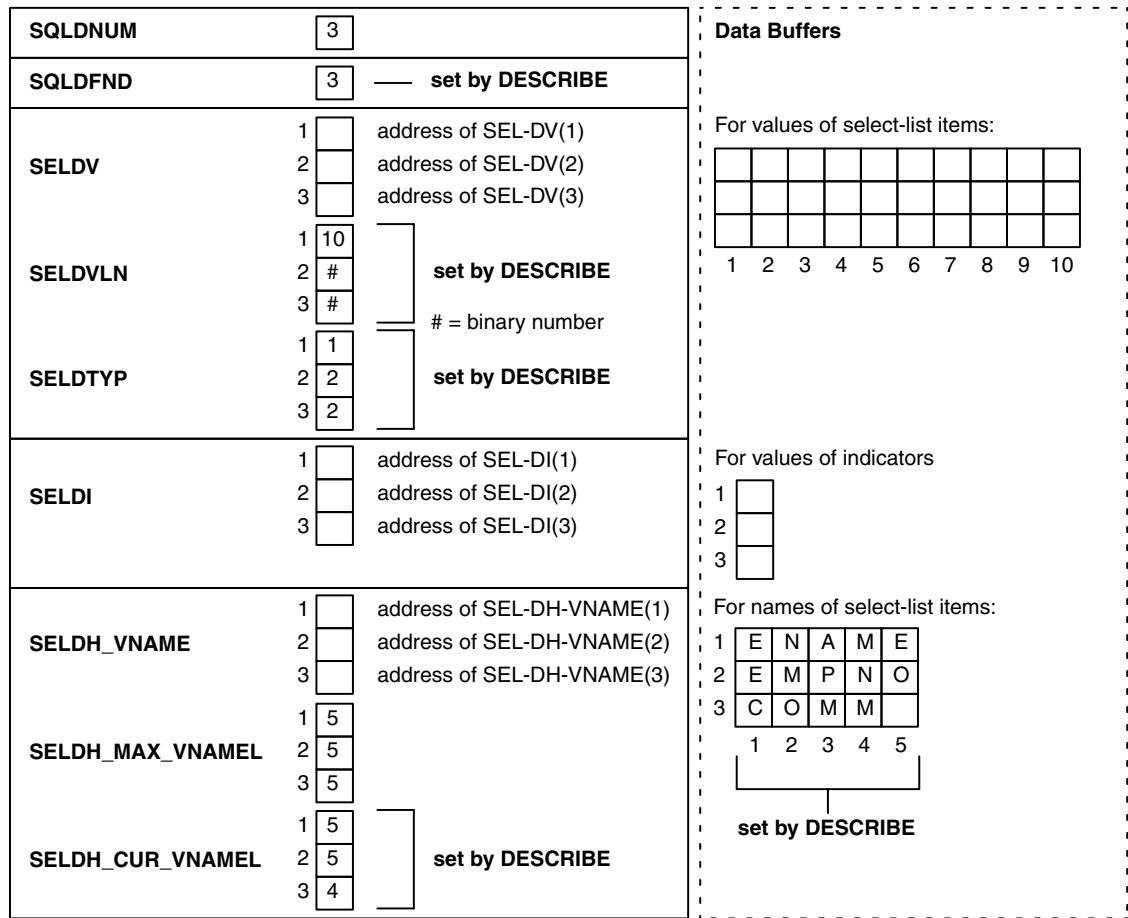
SQLDNUM 3

SQLDFND 3 set by DESCRIBE

SELDV
1 address of SEL-DV(1)
2 address of SEL-DV(2)
3 address of SEL-DV(3)

SELDVLN
1 10
2 #
3 #
set by DESCRIBE
# = binary number

SELDTYP
1 1
2 2
3 2
set by DESCRIBE

SELDI
1 address of SEL-DI(1)
2 address of SEL-DI(2)
3 address of SEL-DI(3)

SELDH_VNAME
1 address of SEL-DH-VNAME(1)
2 address of SEL-DH-VNAME(2)
3 address of SEL-DH-VNAME(3)

SELDH_MAX_VNAMEL
1 5
2 5
3 5

SELDH_CUR_VNAMEL
1 5
2 5
3 4
set by DESCRIBE

Data Buffers

For values of select-list items:

1 2 3 4 5 6 7 8 9 10

For values of indicators
1
2
3

For names of select-list items:

| | 1 | 2 | 3 | 4 | 5 |
|---|---|---|---|---|---|
| 1 | E | N | A | M | E |
| 2 | E | M | P | N | O |
| 3 | C | O | M | M | |

set by DESCRIBE